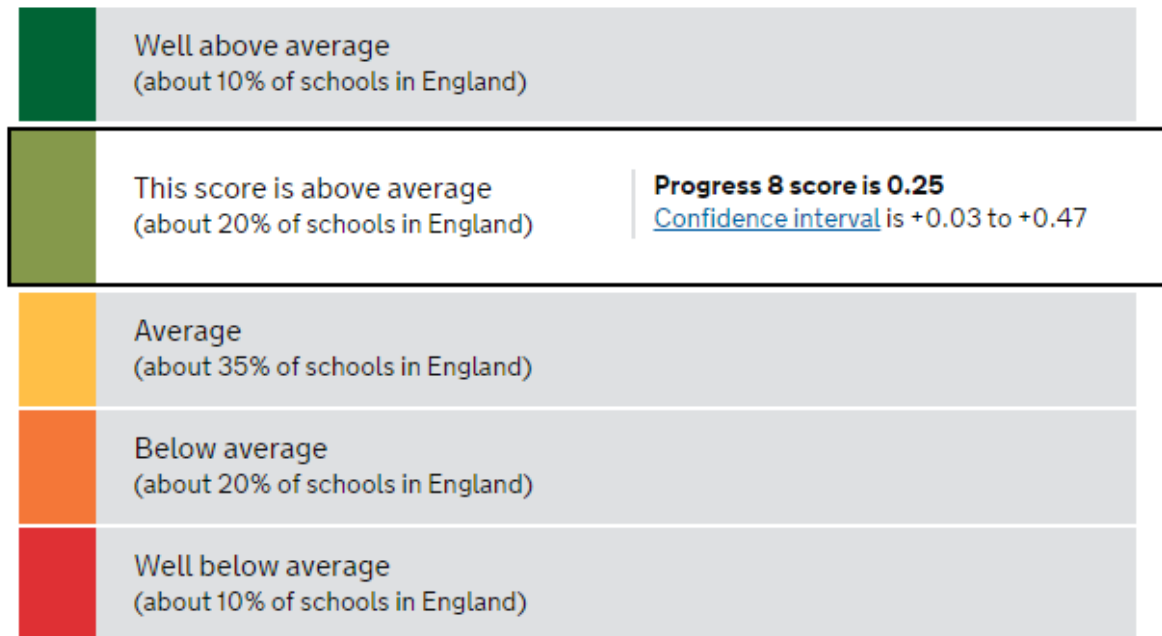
Well above average
(about 10% of schools in England)

This score is above average
(about 20% of schools in England)

**Progress 8 score is 0.25**
Confidence interval is +0.03 to +0.47

Average
(about 35% of schools in England)

Below average
(about 20% of schools in England)

Well below average
(about 10% of schools in England)